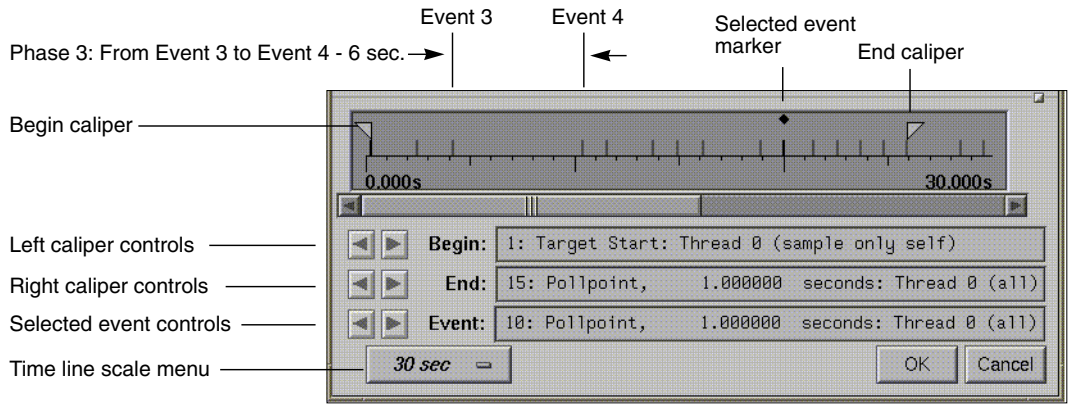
Event 3

Event 4

Selected event marker

End caliper

Phase 3: From Event 3 to Event 4 - 6 sec.

Begin caliper

0.000s

30.000s

Left caliper controls

Begin: 1: Target Start: Thread 0 (sample only self)

Right caliper controls

End: 15: Pollpoint, 1.000000 seconds: Thread 0 (all)

Selected event controls

Event: 10: Pollpoint, 1.000000 seconds: Thread 0 (all)

Time line scale menu

30 sec

OK

Cancel